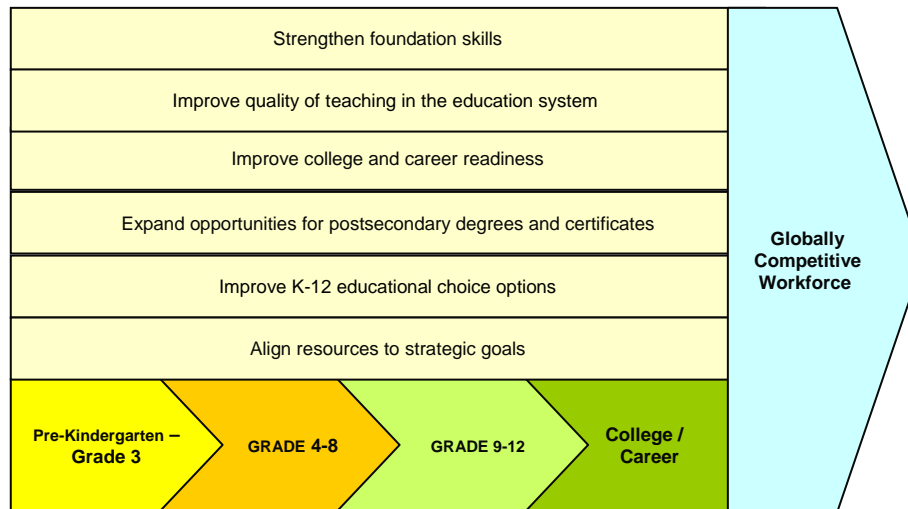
Strengthen foundation skills

Improve quality of teaching in the education system

Improve college and career readiness

Expand opportunities for postsecondary degrees and certificates

Improve K-12 educational choice options

Align resources to strategic goals

Pre-Kindergarten – Grade 3

GRADE 4-8

GRADE 9-12

College / Career

Globally Competitive Workforce